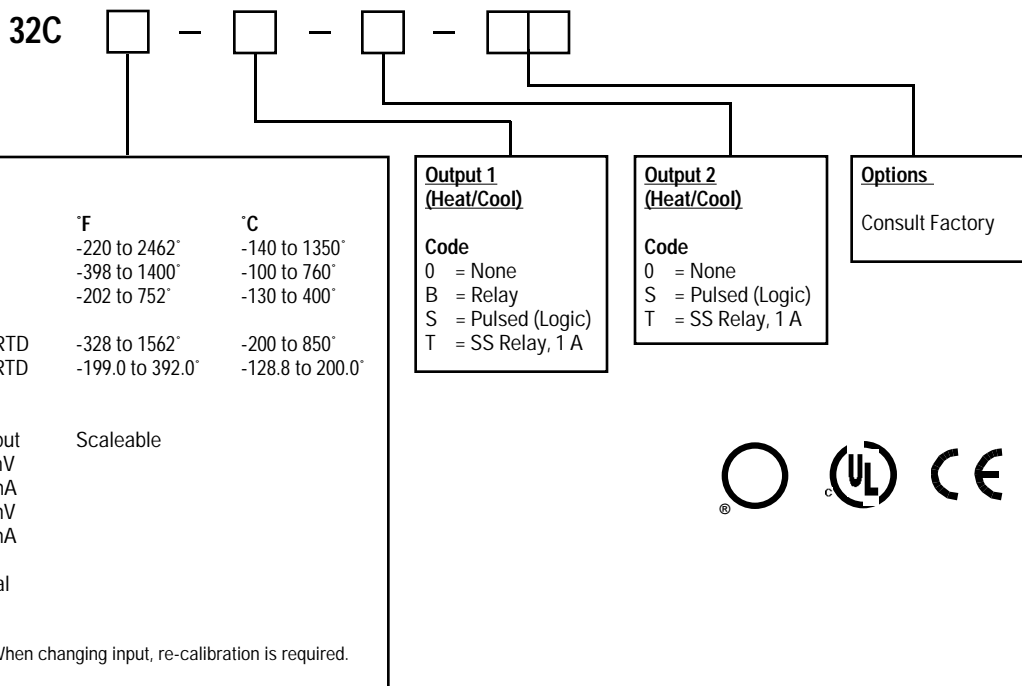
32C [ ] – [ ] – [ ] – [ ][ ]

| | ˚F | ˚C |
|---|---|---|
| | -220 to 2462˚ | -140 to 1350˚ |
| | -398 to 1400˚ | -100 to 760˚ |
| | -202 to 752˚ | -130 to 400˚ |
| RTD | -328 to 1562˚ | -200 to 850˚ |
| RTD | -199.0 to 392.0˚ | -128.8 to 200.0˚ |

out Scaleable
nV
nA
nV
nA

al

When changing input, re-calibration is required.

Output 1 (Heat/Cool)

Code
0 = None
B = Relay
S = Pulsed (Logic)
T = SS Relay, 1 A

Output 2 (Heat/Cool)

Code
0 = None
S = Pulsed (Logic)
T = SS Relay, 1 A

Options

Consult Factory

®

c UL

CE